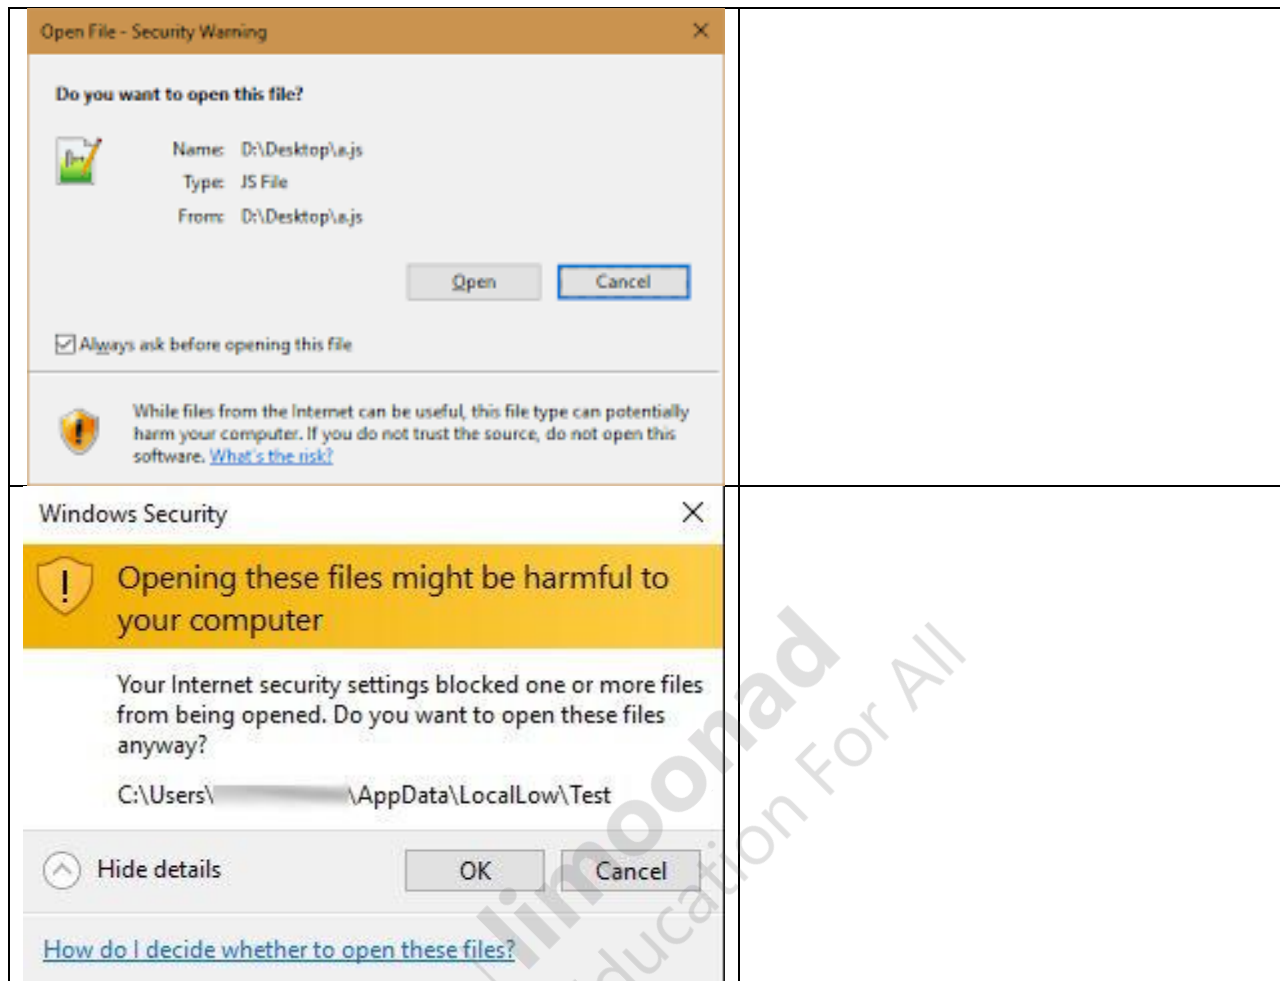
Open File - Security Warning

Do you want to open this file?

Name: D:\Desktop\a.js
Type: JS File
From: D:\Desktop\a.js

Open Cancel

Always ask before opening this file

While files from the Internet can be useful, this file type can potentially harm your computer. If you do not trust the source, do not open this software. What's the risk?

Windows Security

Opening these files might be harmful to your computer

Your Internet security settings blocked one or more files from being opened. Do you want to open these files anyway?

C:\Users\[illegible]\AppData\LocalLow\Test

Hide details OK Cancel

How do I decide whether to open these files?

limoonad
Education For All